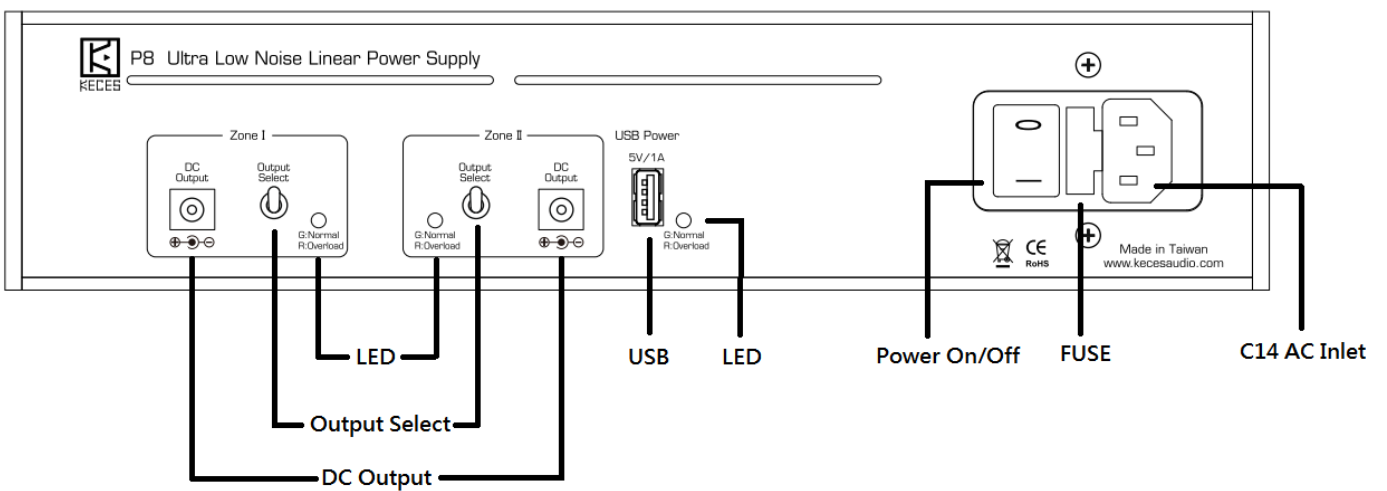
KECES

P8 Ultra Low Noise Linear Power Supply

Zone I

DC Output

Output Select

G:Normal R:Overload

Zone II

G:Normal R:Overload

Output Select

DC Output

USB Power

5V/1A

G:Normal R:Overload

CE RoHS

Made in Taiwan www.kecesaudio.com

LED

Output Select

DC Output

USB

LED

Power On/Off

FUSE

C14 AC Inlet